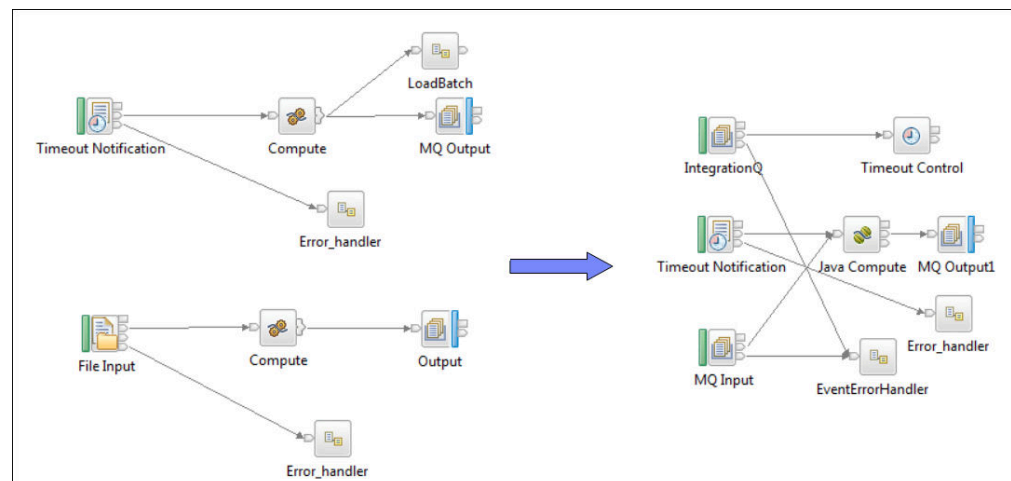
LoadBatch
Timeout Notification
Compute
MQ Output
Error_handler
File Input
Compute
Output
Error_handler
IntegrationQ
Timeout Control
Timeout Notification
Java Compute
MQ Output1
Error_handler
MQ Input
EventErrorHandler